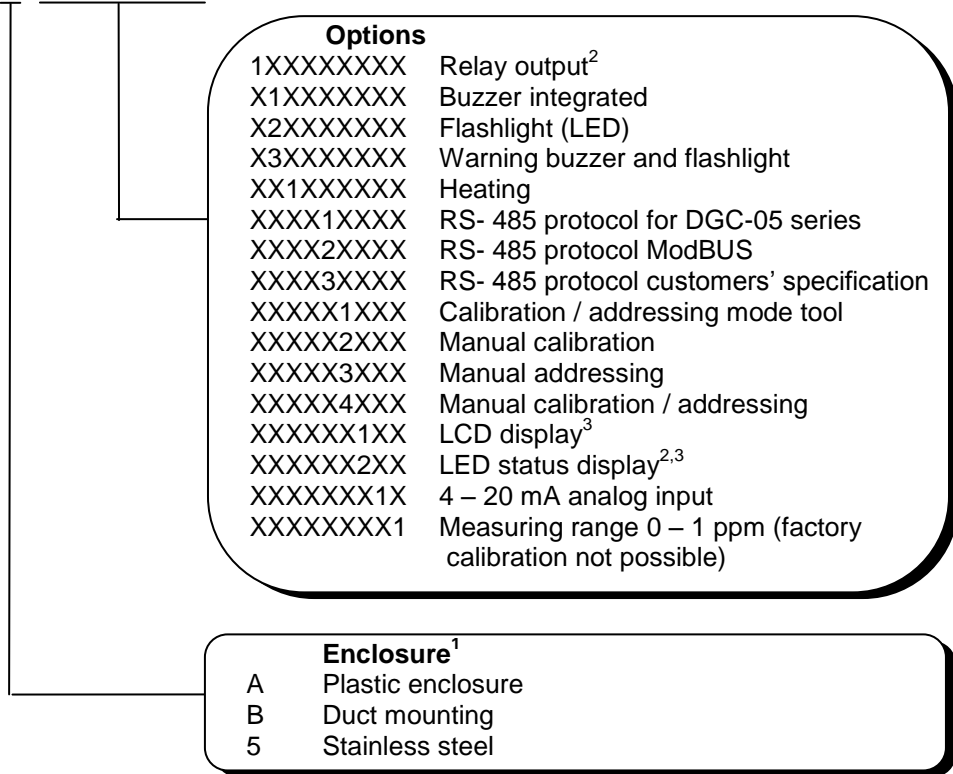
**Options**

| | |
|---|---|
| 1XXXXXXXX | Relay output$^2$ |
| X1XXXXXXX | Buzzer integrated |
| X2XXXXXXX | Flashlight (LED) |
| X3XXXXXXX | Warning buzzer and flashlight |
| XX1XXXXXX | Heating |
| XXXX1XXXX | RS- 485 protocol for DGC-05 series |
| XXXX2XXXX | RS- 485 protocol ModBUS |
| XXXX3XXXX | RS- 485 protocol customers' specification |
| XXXXX1XXX | Calibration / addressing mode tool |
| XXXXX2XXX | Manual calibration |
| XXXXX3XXX | Manual addressing |
| XXXXX4XXX | Manual calibration / addressing |
| XXXXXX1XX | LCD display$^3$ |
| XXXXXX2XX | LED status display$^{2,3}$ |
| XXXXXXX1X | 4 – 20 mA analog input |
| XXXXXXXX1 | Measuring range 0 – 1 ppm (factory calibration not possible) |

**Enclosure$^1$**

| | |
|---|---|
| A | Plastic enclosure |
| B | Duct mounting |
| 5 | Stainless steel |